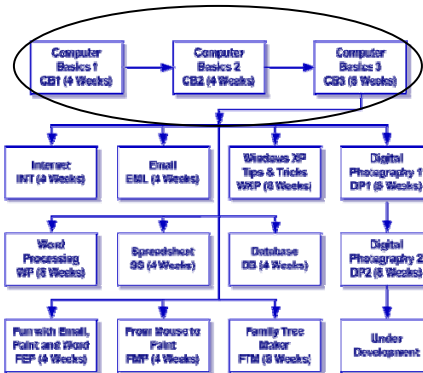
Computer Basics 1 CB1 (4 Weeks)

Computer Basics 2 CB2 (4 Weeks)

Computer Basics 3 CB3 (6 Weeks)

Internet INT (4 Weeks)

Email EML (4 Weeks)

Windows XP Tips & Tricks WXP (6 Weeks)

Digital Photography 1 DP1 (6 Weeks)

Word Processing WP (6 Weeks)

Spreadsheet SS (4 Weeks)

Database DB (4 Weeks)

Digital Photography 2 DP2 (6 Weeks)

Fun with Email, Paint and Word FEP (4 Weeks)

From Mouse to Paint FMP (4 Weeks)

Family Tree Maker FTM (6 Weeks)

Under Development